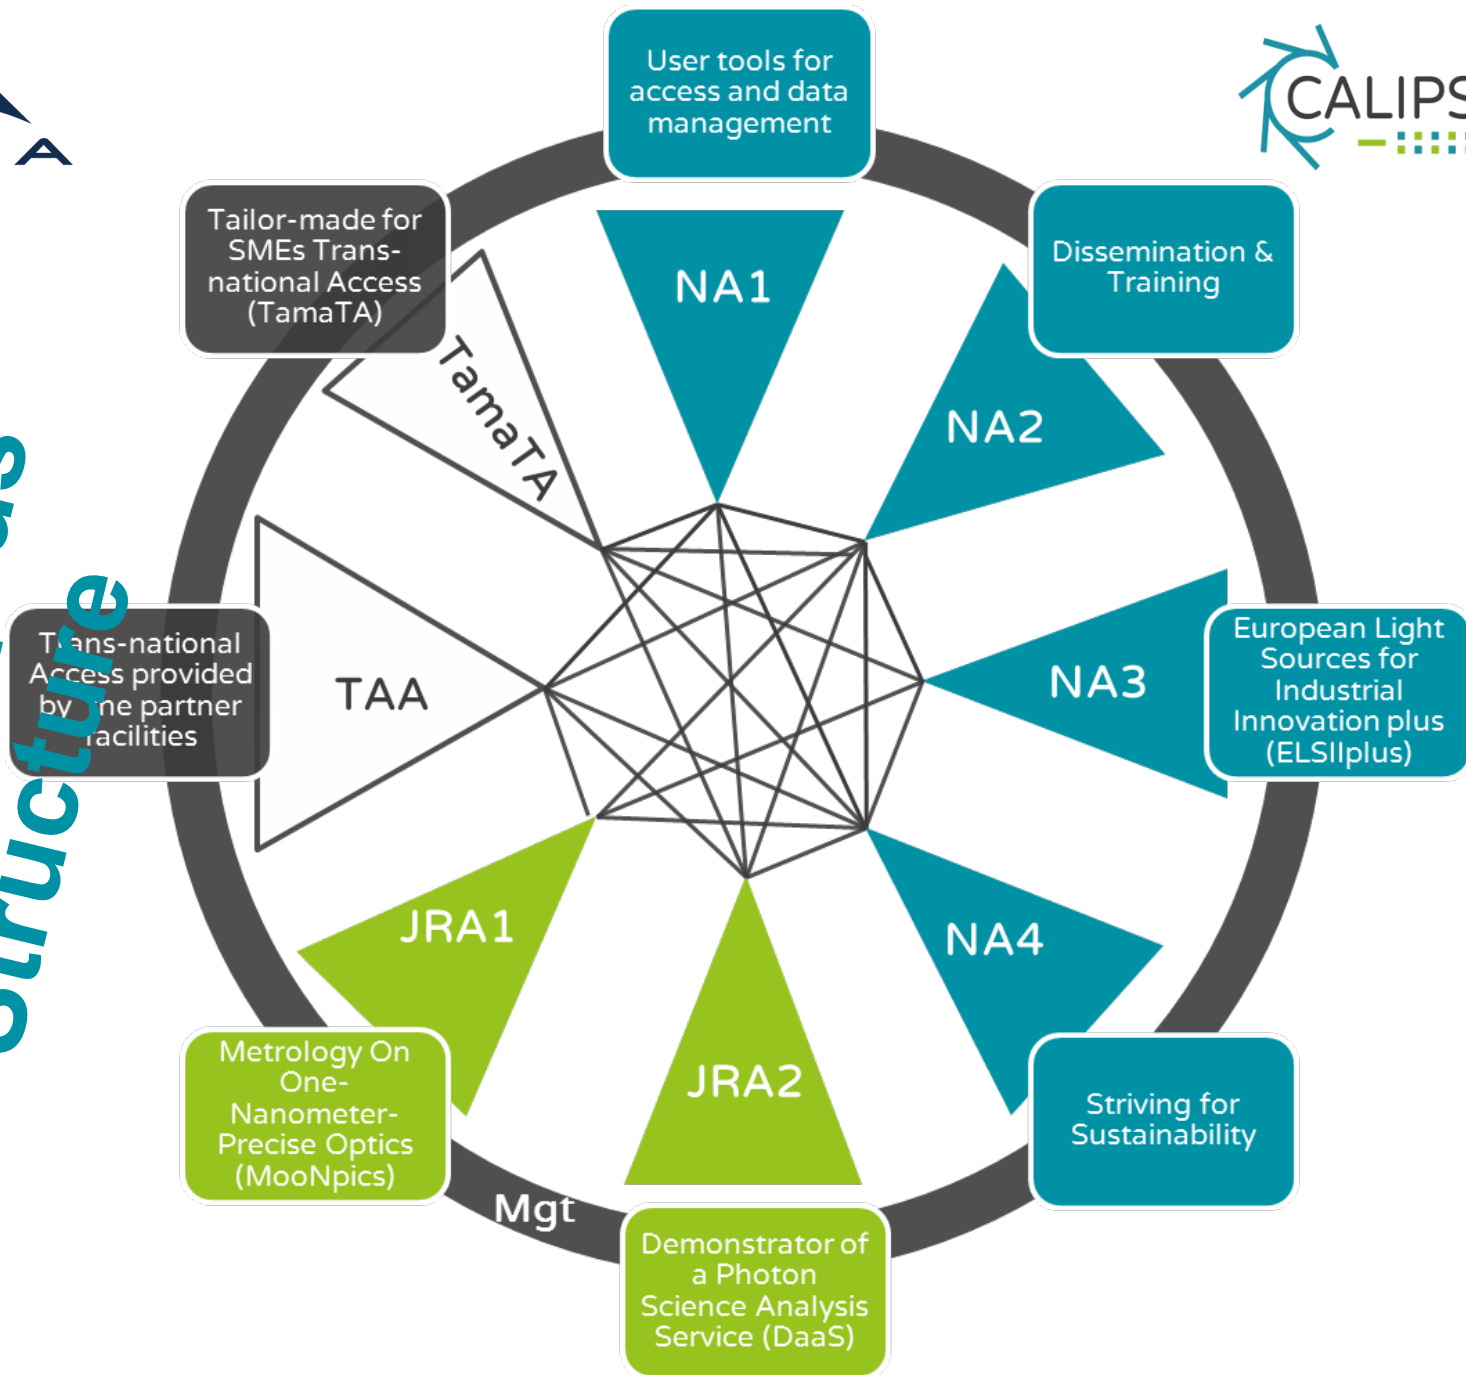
User tools for access and data management

CALIPS

Tailor-made for SMEs Trans-national Access (TamaTA)

NA1

Dissemination & Training

TamaTA

NA2

Structure

T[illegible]ans-national Access provided by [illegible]ne partner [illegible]acilities

TAA

NA3

European Light Sources for Industrial Innovation plus (ELSIIplus)

JRA1

NA4

JRA2

Metrology On One-Nanometer-Precise Optics (MooNpics)

Striving for Sustainability

Mgt

Demonstrator of a Photon Science Analysis Service (DaaS)